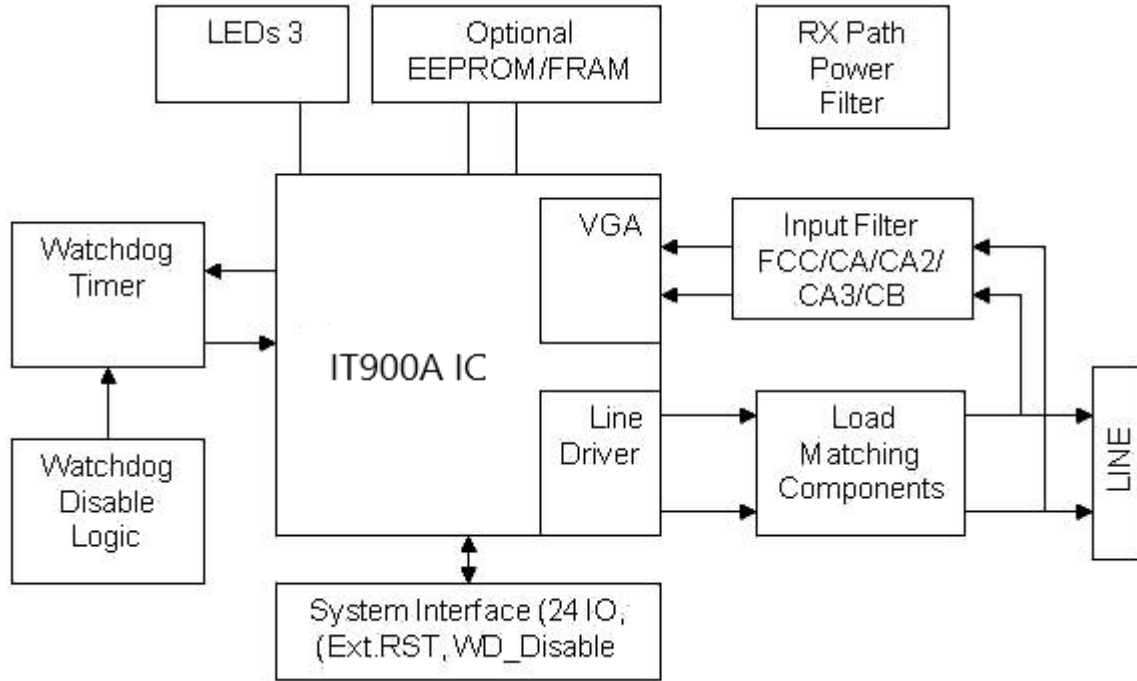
LEDs 3

Optional EEPROM/FRAM

RX Path Power Filter

Watchdog Timer

IT900A IC

VGA

Input Filter FCC/CA/CA2/ CA3/CB

Line Driver

Load Matching Components

LINE

Watchdog Disable Logic

System Interface (24 IO, (Ext.RST, WD_Disable